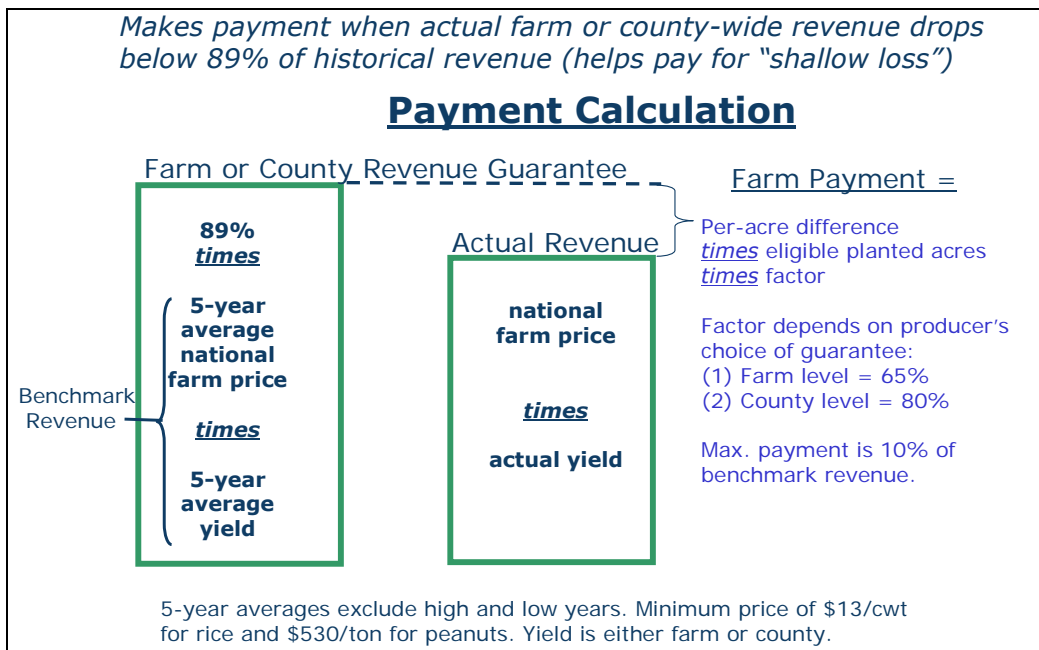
Makes payment when actual farm or county-wide revenue drops below 89% of historical revenue (helps pay for “shallow loss”)

Payment Calculation

Farm or County Revenue Guarantee

89%
times

5-year average national farm price

times

5-year average yield

Benchmark Revenue

Actual Revenue

national farm price

times

actual yield

Farm Payment =

Per-acre difference
times eligible planted acres
times factor

Factor depends on producer’s choice of guarantee:
(1) Farm level = 65%
(2) County level = 80%

Max. payment is 10% of benchmark revenue.

5-year averages exclude high and low years. Minimum price of $13/cwt for rice and $530/ton for peanuts. Yield is either farm or county.